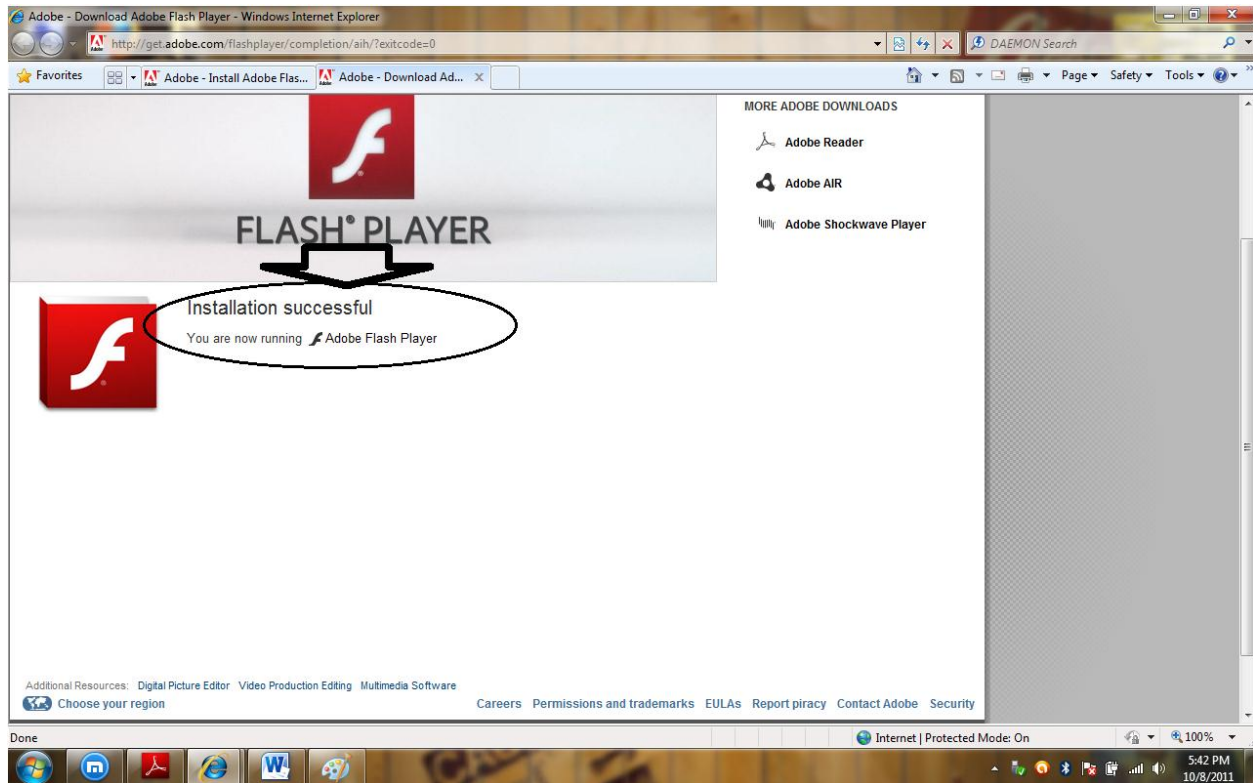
Adobe - Download Adobe Flash Player - Windows Internet Explorer

http://get.adobe.com/flashplayer/completion/aih/?exitcode=0

DAEMON Search

Favorites

Adobe - Install Adobe Flas...

Adobe - Download Ad...

Page ▾ Safety ▾ Tools ▾

FLASH® PLAYER

MORE ADOBE DOWNLOADS

Adobe Reader

Adobe AIR

Adobe Shockwave Player

Installation successful

You are now running Adobe Flash Player

Additional Resources: Digital Picture Editor Video Production Editing Multimedia Software

Choose your region

Careers Permissions and trademarks EULAs Report piracy Contact Adobe Security

Done

Internet | Protected Mode: On

100%

5:42 PM
10/8/2011